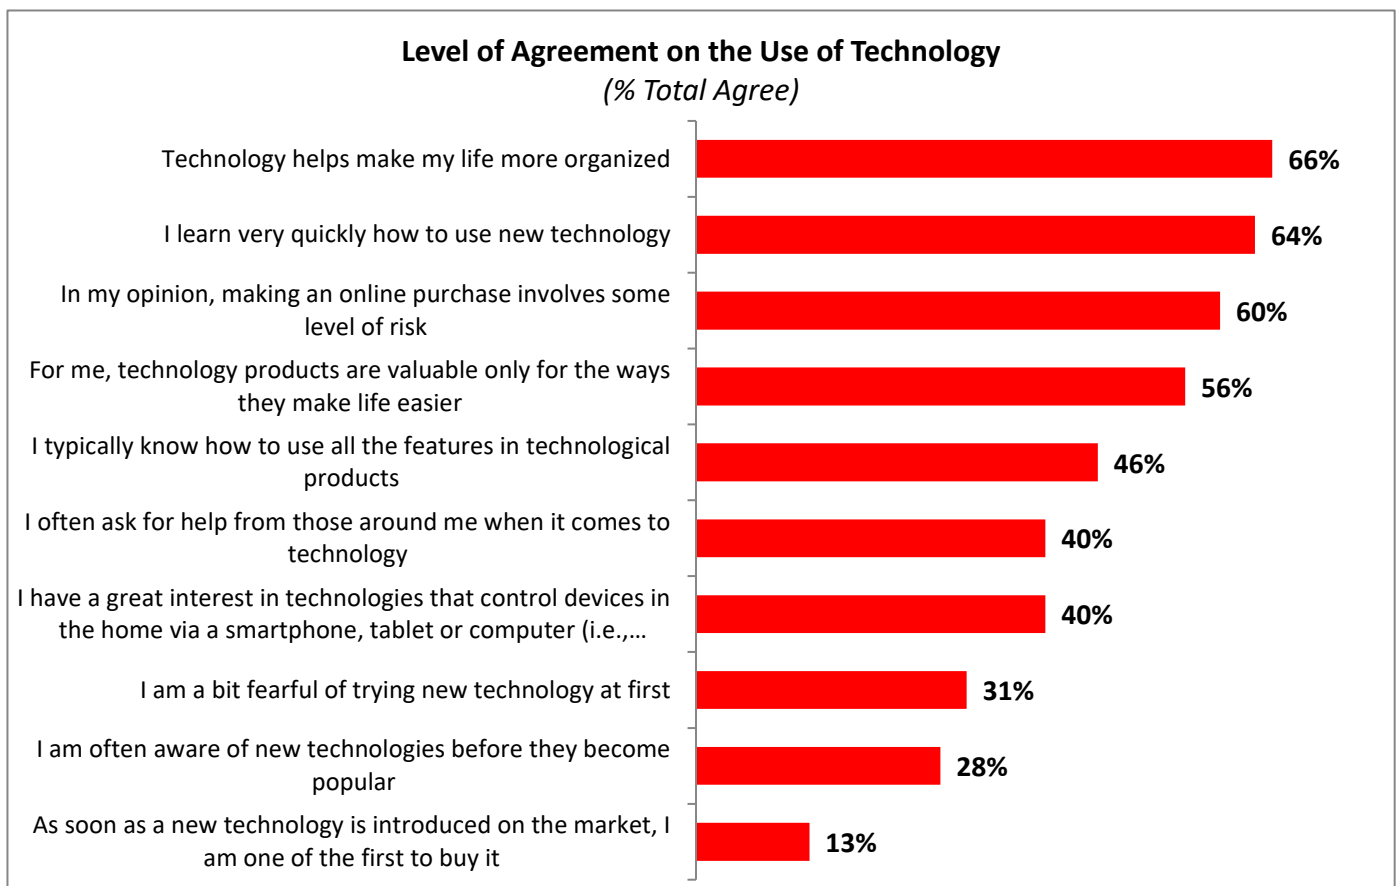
Level of Agreement on the Use of Technology
(% Total Agree)

Technology helps make my life more organized 66%

I learn very quickly how to use new technology 64%

In my opinion, making an online purchase involves some level of risk 60%

For me, technology products are valuable only for the ways they make life easier 56%

I typically know how to use all the features in technological products 46%

I often ask for help from those around me when it comes to technology 40%

I have a great interest in technologies that control devices in the home via a smartphone, tablet or computer (i.e.,… 40%

I am a bit fearful of trying new technology at first 31%

I am often aware of new technologies before they become popular 28%

As soon as a new technology is introduced on the market, I am one of the first to buy it 13%